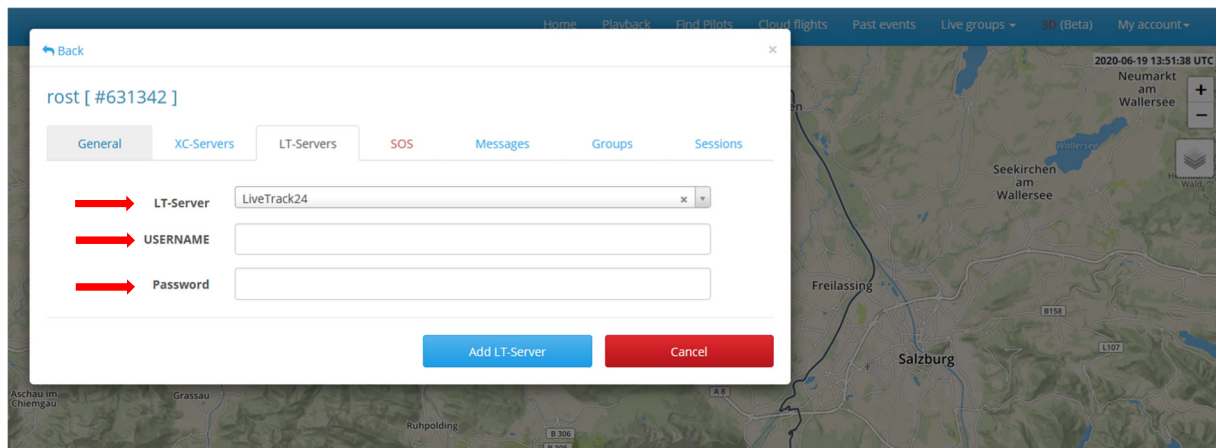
Home Playback Find Pilots Cloud flights Past events Live groups ▾ 3D (Beta) My account ▾

Back
×

rost [ #631342 ]

General XC-Servers LT-Servers SOS Messages Groups Sessions

LT-Server LiveTrack24
USERNAME
Password

Add LT-Server Cancel

2020-06-19 13:51:38 UTC
Neumarkt am Wallersee
Wallersee
Seekirchen am Wallersee
Freilassing
Salzburg
B158
L107
Aschau im Chiemgau
Grassau
Ruhpolding
B 306
A 8
Wald
+
−